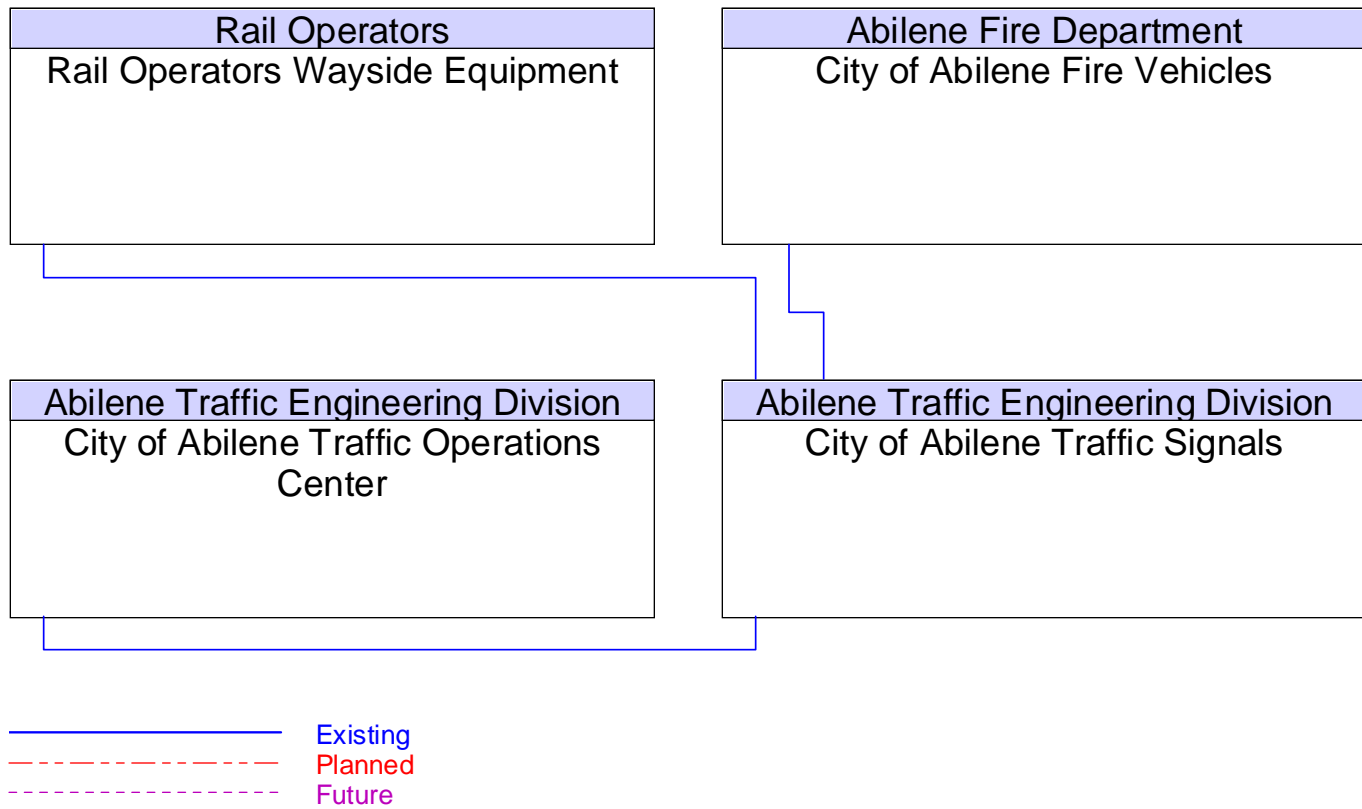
Rail Operators
Rail Operators Wayside Equipment

Abilene Fire Department
City of Abilene Fire Vehicles

Abilene Traffic Engineering Division
City of Abilene Traffic Operations Center

Abilene Traffic Engineering Division
City of Abilene Traffic Signals

Existing
Planned
Future